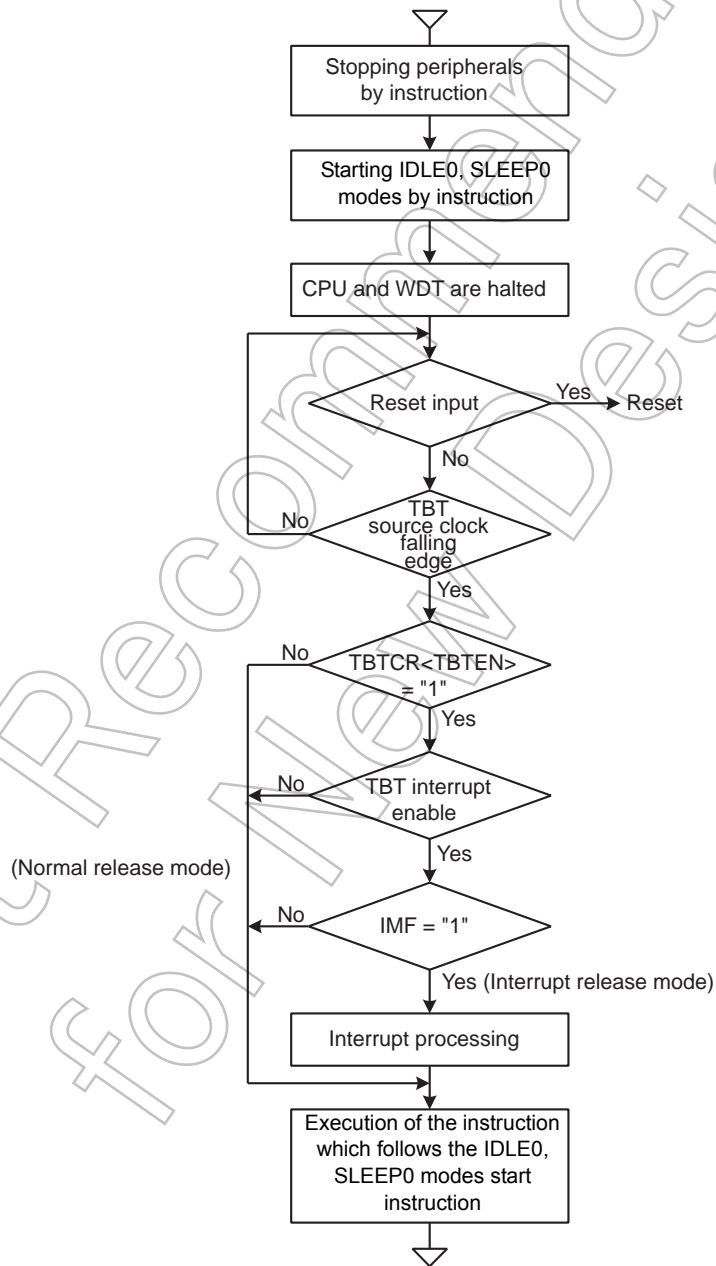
Stopping peripherals by instruction

Starting IDLE0, SLEEP0 modes by instruction

CPU and WDT are halted

Reset input

Yes

Reset

No

TBT source clock falling edge

No

Yes

No

TBTCR<TBTEN> = "1"

Yes

No

TBT interrupt enable

Yes

(Normal release mode)

No

IMF = "1"

Yes (Interrupt release mode)

Interrupt processing

Execution of the instruction which follows the IDLE0, SLEEP0 modes start instruction

Not Recommended for New Design